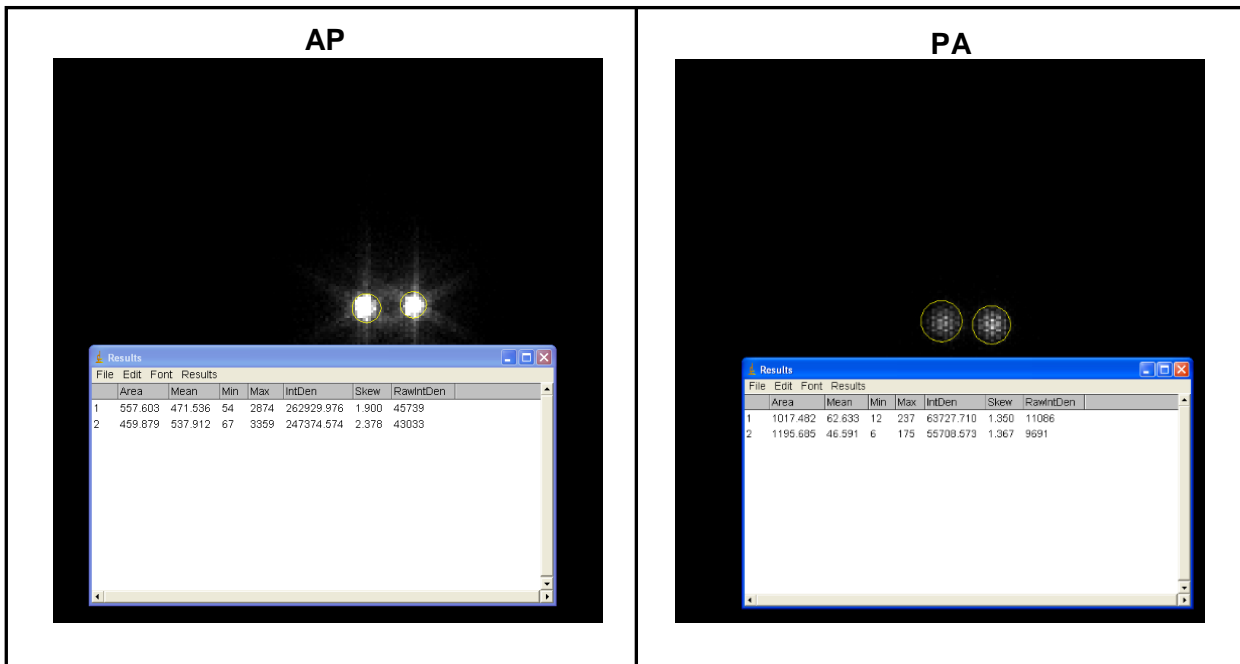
AP

Results

File Edit Font Results

| | Area | Mean | Min | Max | IntDen | Skew | RawIntDen |
|---|---|---|---|---|---|---|---|
| 1 | 557.603 | 471.536 | 54 | 2874 | 262929.976 | 1.900 | 45739 |
| 2 | 459.879 | 537.912 | 67 | 3359 | 247374.574 | 2.378 | 43033 |

PA

Results

File Edit Font Results

| | Area | Mean | Min | Max | IntDen | Skew | RawIntDen |
|---|---|---|---|---|---|---|---|
| 1 | 1017.482 | 62.633 | 12 | 237 | 63727.710 | 1.350 | 11086 |
| 2 | 1195.685 | 46.591 | 6 | 175 | 55708.573 | 1.367 | 9691 |